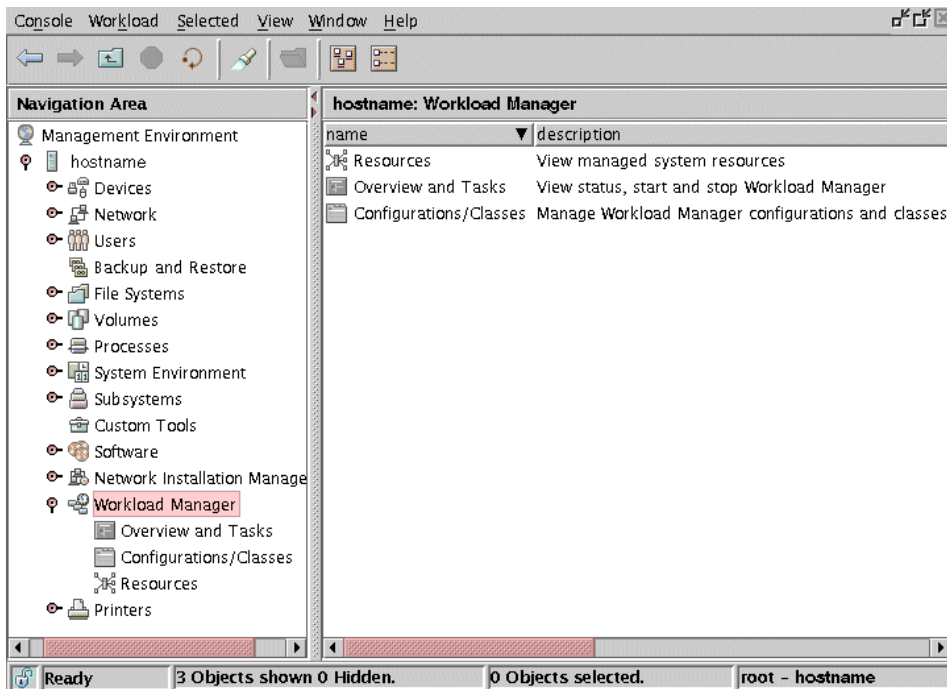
Console Workload Selected View Window Help

Navigation Area

Management Environment
hostname
Devices
Network
Users
Backup and Restore
File Systems
Volumes
Processes
System Environment
Subsystems
Custom Tools
Software
Network Installation Manage
Workload Manager
Overview and Tasks
Configurations/Classes
Resources
Printers

hostname: Workload Manager

| name | description |
|---|---|
| Resources | View managed system resources |
| Overview and Tasks | View status, start and stop Workload Manager |
| Configurations/Classes | Manage Workload Manager configurations and classes |

Ready | 3 Objects shown 0 Hidden. | 0 Objects selected. | root - hostname